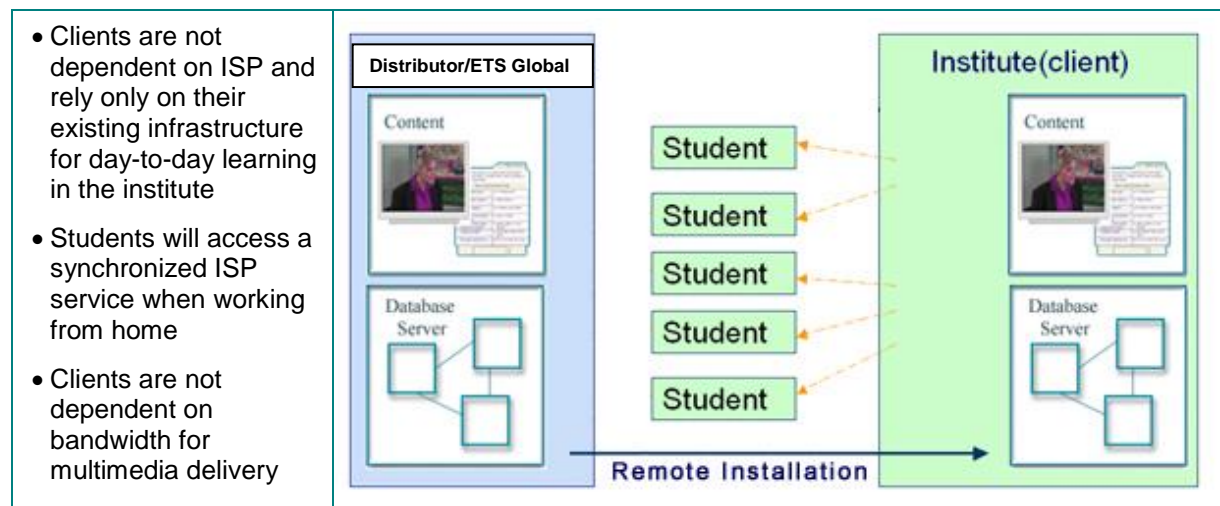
- Clients are not dependent on ISP and rely only on their existing infrastructure for day-to-day learning in the institute
- Students will access a synchronized ISP service when working from home
- Clients are not dependent on bandwidth for multimedia delivery

Distributor/ETS Global

Content

Database Server

Student

Student

Student

Student

Student

Institute(client)

Content

Database Server

Remote Installation